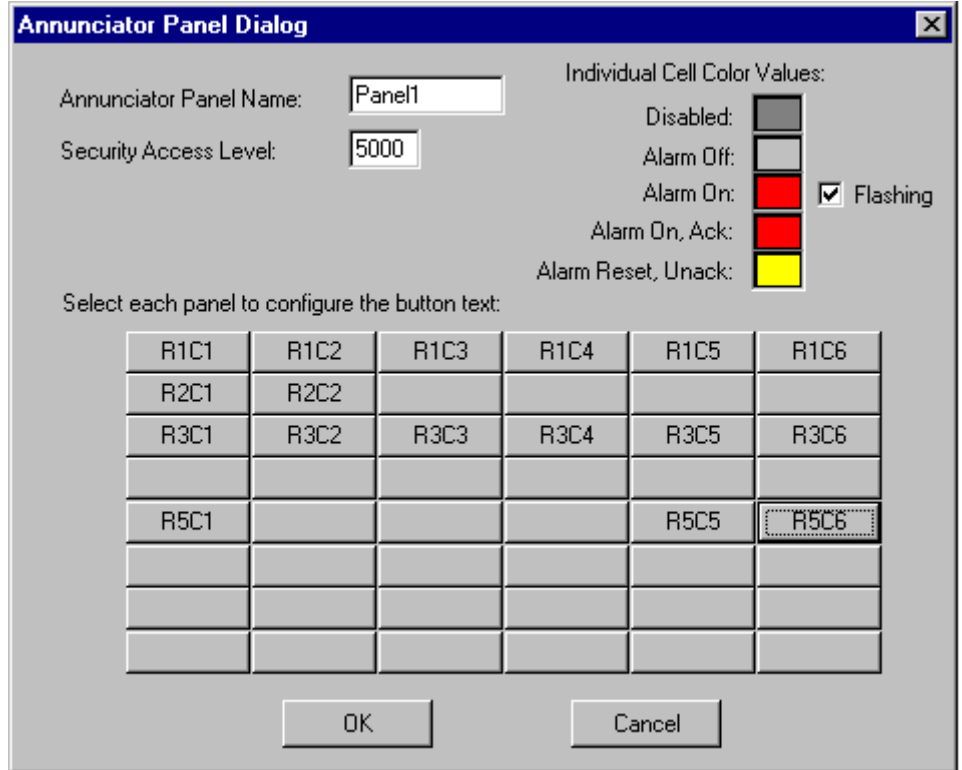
Annunciator Panel Dialog

Annunciator Panel Name: Panel1

Security Access Level: 5000

Individual Cell Color Values:

Disabled:

Alarm Off:

Alarm On: Flashing

Alarm On, Ack:

Alarm Reset, Unack:

Select each panel to configure the button text:

| R1C1 | R1C2 | R1C3 | R1C4 | R1C5 | R1C6 |
|---|---|---|---|---|---|
| R2C1 | R2C2 | | | | |
| R3C1 | R3C2 | R3C3 | R3C4 | R3C5 | R3C6 |
| | | | | | |
| R5C1 | | | | R5C5 | R5C6 |
| | | | | | |
| | | | | | |
| | | | | | |

OK Cancel